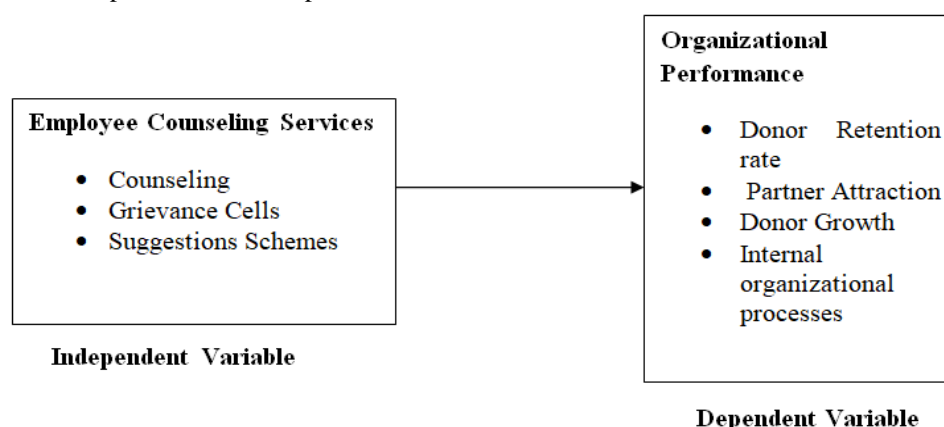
Employee Counseling Services

- Counseling
- Grievance Cells
- Suggestions Schemes

Independent Variable

Organizational Performance

- Donor Retention rate
- Partner Attraction
- Donor Growth
- Internal organizational processes

Dependent Variable